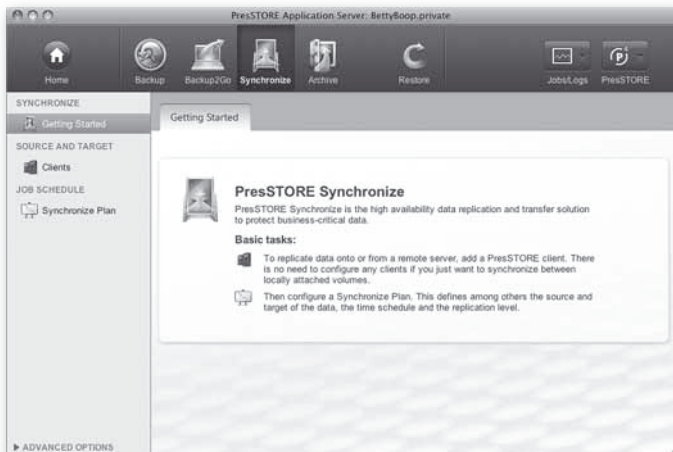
PresSTORE Application Server: BettyBoop.private

Home
Backup
Backup2Go
Synchronize
Archive
Restore
Jobs/Logs
PresSTORE

SYNCHRONIZE
Getting Started
SOURCE AND TARGET
Clients
JOB SCHEDULE
Synchronize Plan

ADVANCED OPTIONS

Getting Started

PresSTORE Synchronize

PresSTORE Synchronize is the high availability data replication and transfer solution to protect business-critical data.

Basic tasks:

To replicate data onto or from a remote server, add a PresSTORE client. There is no need to configure any clients if you just want to synchronize between locally attached volumes.

Then configure a Synchronize Plan. This defines among others the source and target of the data, the time schedule and the replication level.